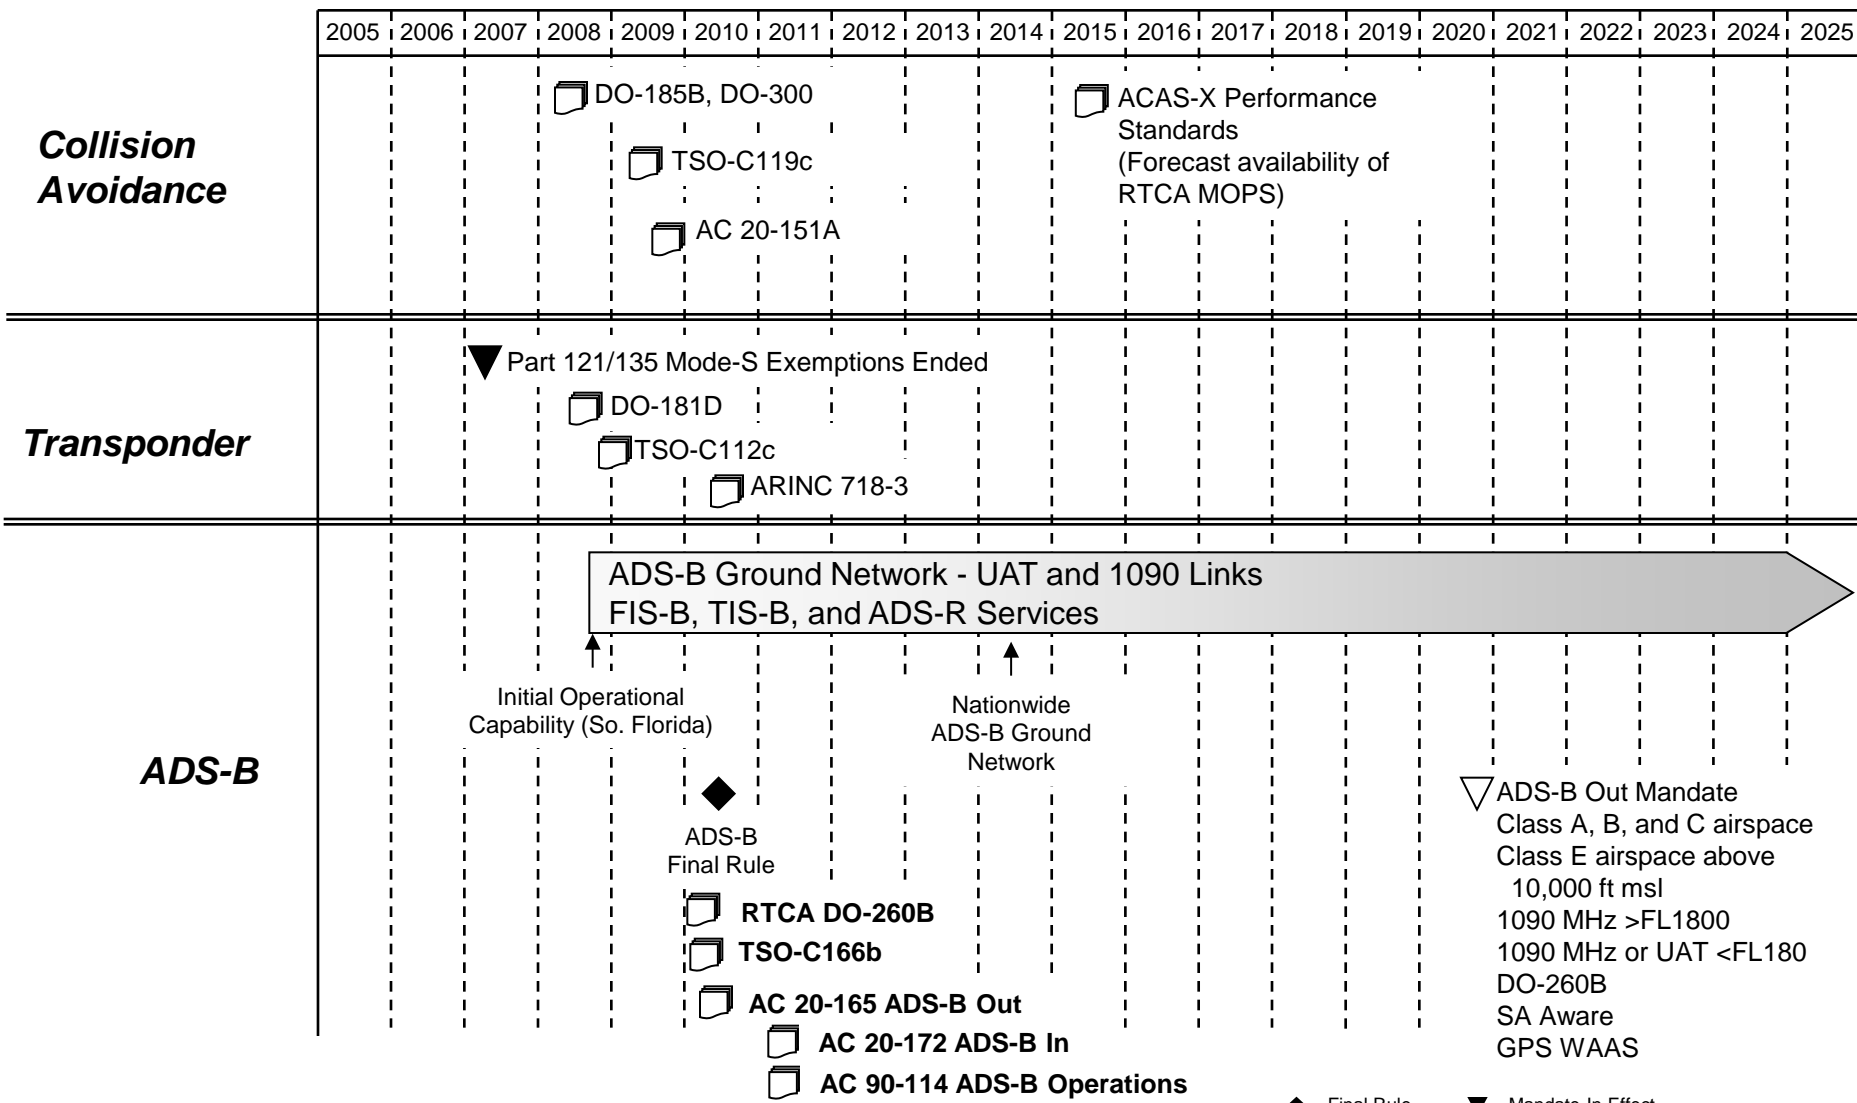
| 2005 | 2006 | 2007 | 2008 | 2009 | 2010 | 2011 | 2012 | 2013 | 2014 | 2015 | 2016 | 2017 | 2018 | 2019 | 2020 | 2021 | 2022 | 2023 | 2024 | 2025 |
|---|---|---|---|---|---|---|---|---|---|---|---|---|---|---|---|---|---|---|---|---|

Collision Avoidance

DO-185B, DO-300

TSO-C119c

AC 20-151A

ACAS-X Performance Standards (Forecast availability of RTCA MOPS)

Transponder

Part 121/135 Mode-S Exemptions Ended

DO-181D

TSO-C112c

ARINC 718-3

ADS-B

ADS-B Ground Network - UAT and 1090 Links
FIS-B, TIS-B, and ADS-R Services

Initial Operational Capability (So. Florida)

Nationwide ADS-B Ground Network

ADS-B Final Rule

RTCA DO-260B

TSO-C166b

AC 20-165 ADS-B Out

AC 20-172 ADS-B In

AC 90-114 ADS-B Operations

ADS-B Out Mandate
Class A, B, and C airspace
Class E airspace above 10,000 ft msl
1090 MHz >FL1800
1090 MHz or UAT <FL180
DO-260B
SA Aware
GPS WAAS

Final Rule
Mandate In Effect